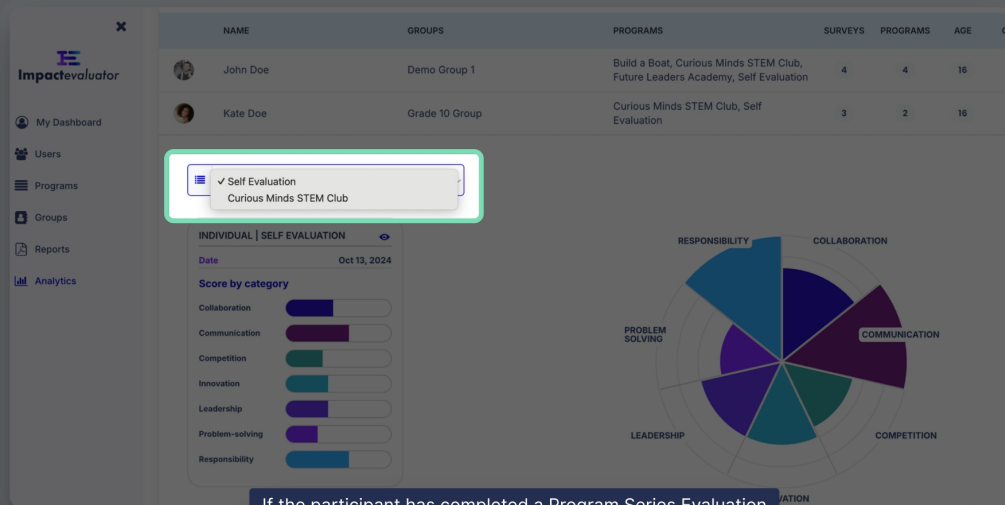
Impactevaluator

My Dashboard
Users
Programs
Groups
Reports
Analytics

| | NAME | GROUPS | PROGRAMS | SURVEYS | PROGRAMS | AGE |
|---|---|---|---|---|---|---|
| | John Doe | Demo Group 1 | Build a Boat, Curious Minds STEM Club, Future Leaders Academy, Self Evaluation | 4 | 4 | 16 |
| | Kate Doe | Grade 10 Group | Curious Minds STEM Club, Self Evaluation | 3 | 2 | 16 |

✓ Self Evaluation
Curious Minds STEM Club

INDIVIDUAL | SELF EVALUATION
Date Oct 13, 2024
Score by category
Collaboration
Communication
Competition
Innovation
Leadership
Problem-solving
Responsibility

RESPONSIBILITY
COLLABORATION
PROBLEM SOLVING
COMMUNICATION
LEADERSHIP
COMPETITION
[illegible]VATION

If the participant has completed a Program Series Evaluation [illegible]